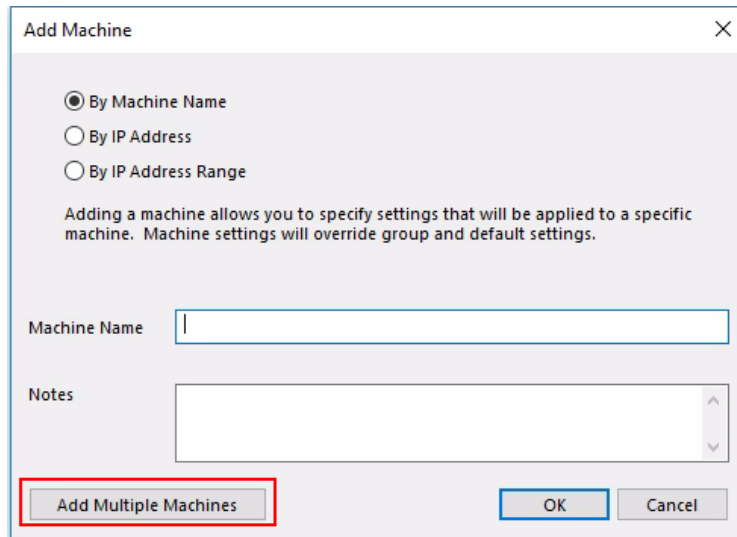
Add Machine

By Machine Name
By IP Address
By IP Address Range

Adding a machine allows you to specify settings that will be applied to a specific machine. Machine settings will override group and default settings.

Machine Name

Notes

Add Multiple Machines

OK

Cancel